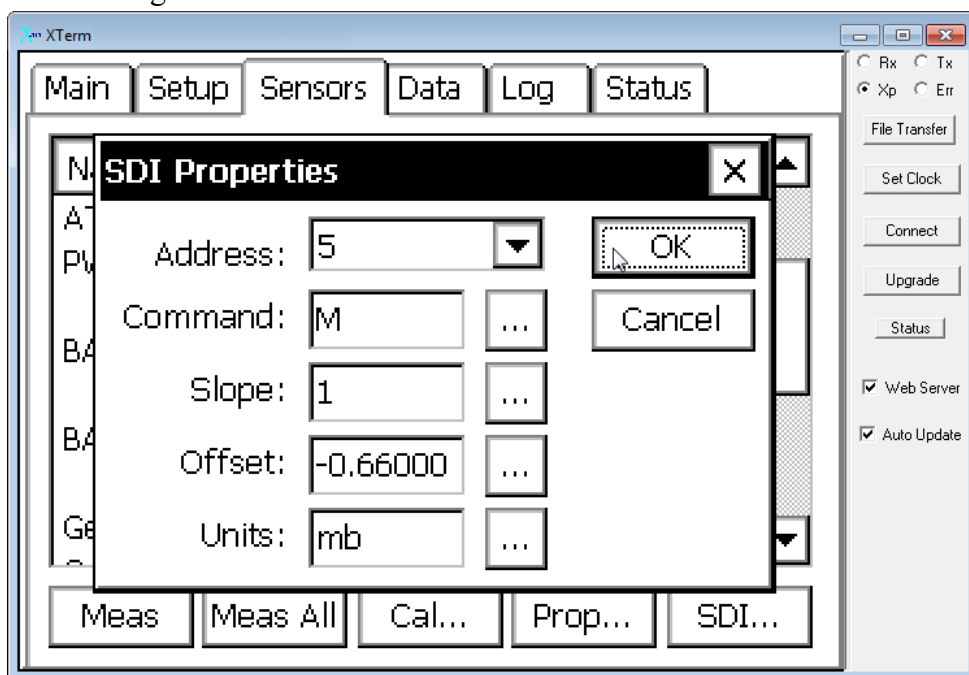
XTerm

Main Setup Sensors Data Log Status

N
AT
PV
BA
BA
Ge

SDI Properties

Address: 5

Command: M ...

Slope: 1 ...

Offset: -0.66000 ...

Units: mb ...

OK

Cancel

Meas Meas All Cal... Prop... SDI...

Rx Tx
Xp Err

File Transfer

Set Clock

Connect

Upgrade

Status

Web Server

Auto Update